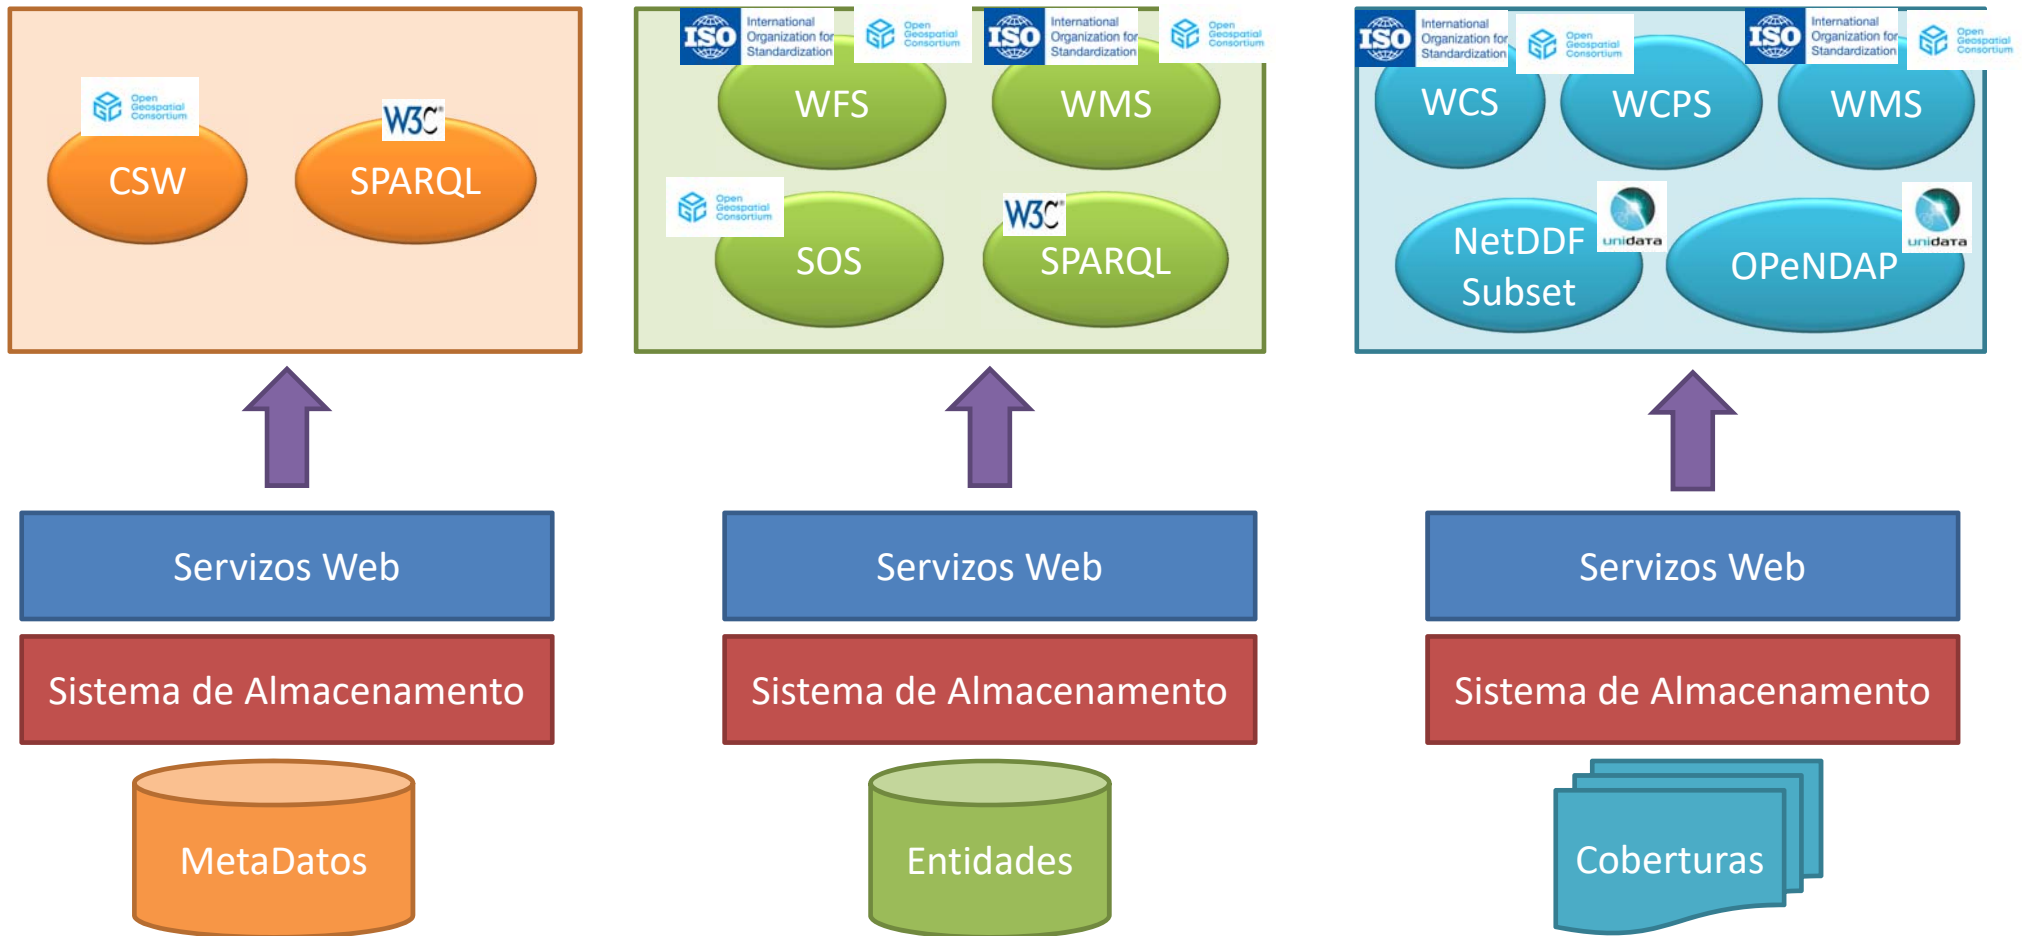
Open Geospatial Consortium
CSW
W3C
SPARQL

ISO International Organization for Standardization
Open Geospatial Consortium
ISO International Organization for Standardization
Open Geospatial Consortium
WFS
WMS
Open Geospatial Consortium
SOS
W3C
SPARQL

ISO International Organization for Standardization
Open Geospatial Consortium
ISO International Organization for Standardization
Open Geospatial Consortium
WCS
WCPS
WMS
NetDDF Subset
unidata
OPeNDAP
unidata

Servizos Web
Sistema de Almacenamento
MetaDatos

Servizos Web
Sistema de Almacenamento
Entidades

Servizos Web
Sistema de Almacenamento
Coberturas